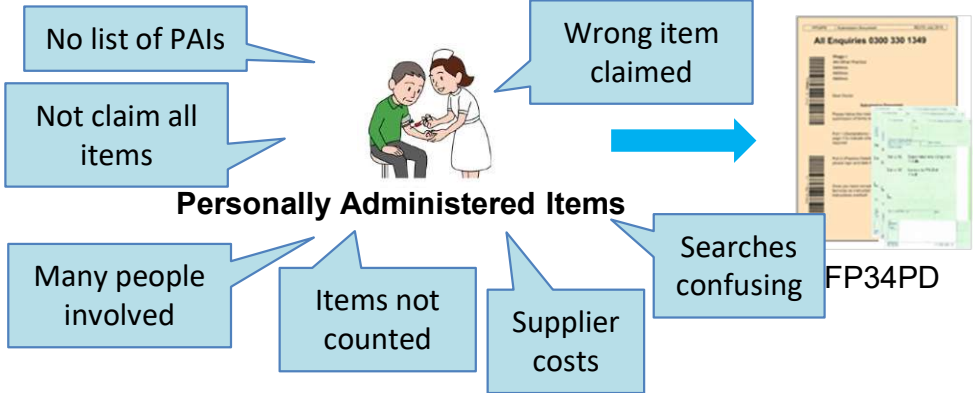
No list of PAIs

Wrong item claimed

Not claim all items

Personally Administered Items

All Enquiries 0300 330 1349

Many people involved

Items not counted

Supplier costs

Searches confusing

FP34PD